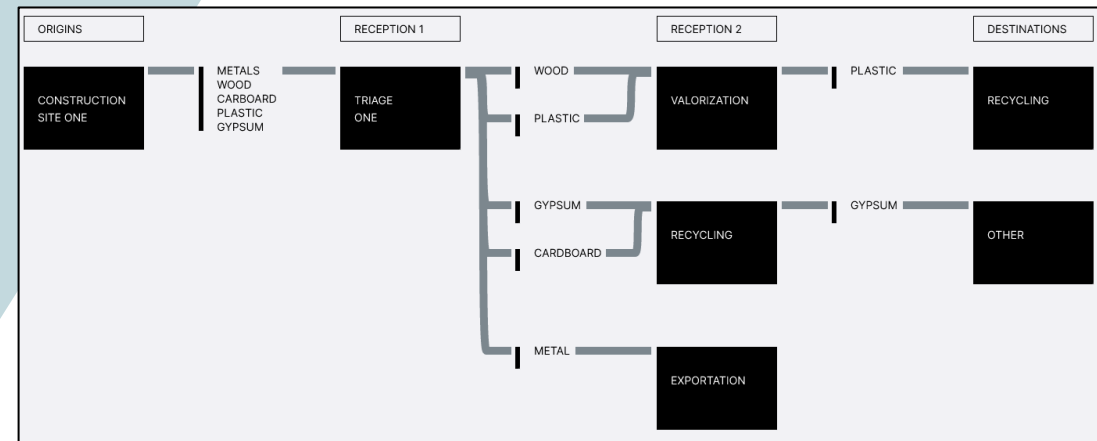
ORIGINS

RECEPTION 1

RECEPTION 2

DESTINATIONS

CONSTRUCTION SITE ONE

METALS
WOOD
CARBOARD
PLASTIC
GYPSUM

TRIAGE ONE

WOOD

PLASTIC

VALORIZATION

PLASTIC

RECYCLING

GYPSUM

CARDBOARD

RECYCLING

GYPSUM

OTHER

METAL

EXPORTATION